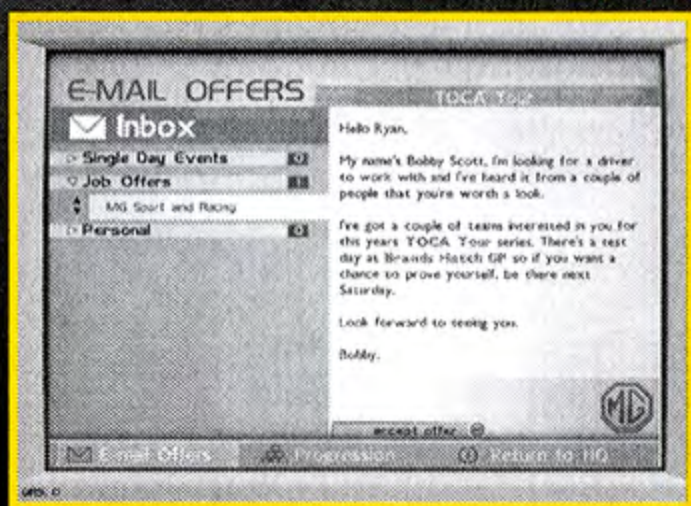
E-MAIL OFFERS

TOCA Tour

Inbox

Single Day Events 0

Job Offers 1

MG Sport and Racing

Personal 0

Hello Ryan,

My name's Bobby Scott, I'm looking for a driver to work with and I've heard it from a couple of people that you're worth a look.

I've got a couple of teams interested in you for this years TOCA Tour series. There's a test day at Brands Hatch GP so if you want a chance to prove yourself, be there next Saturday.

Look forward to seeing you.

Bobby.

MG

accept offer

E-mail Offers

Progression

Return to HQ

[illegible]